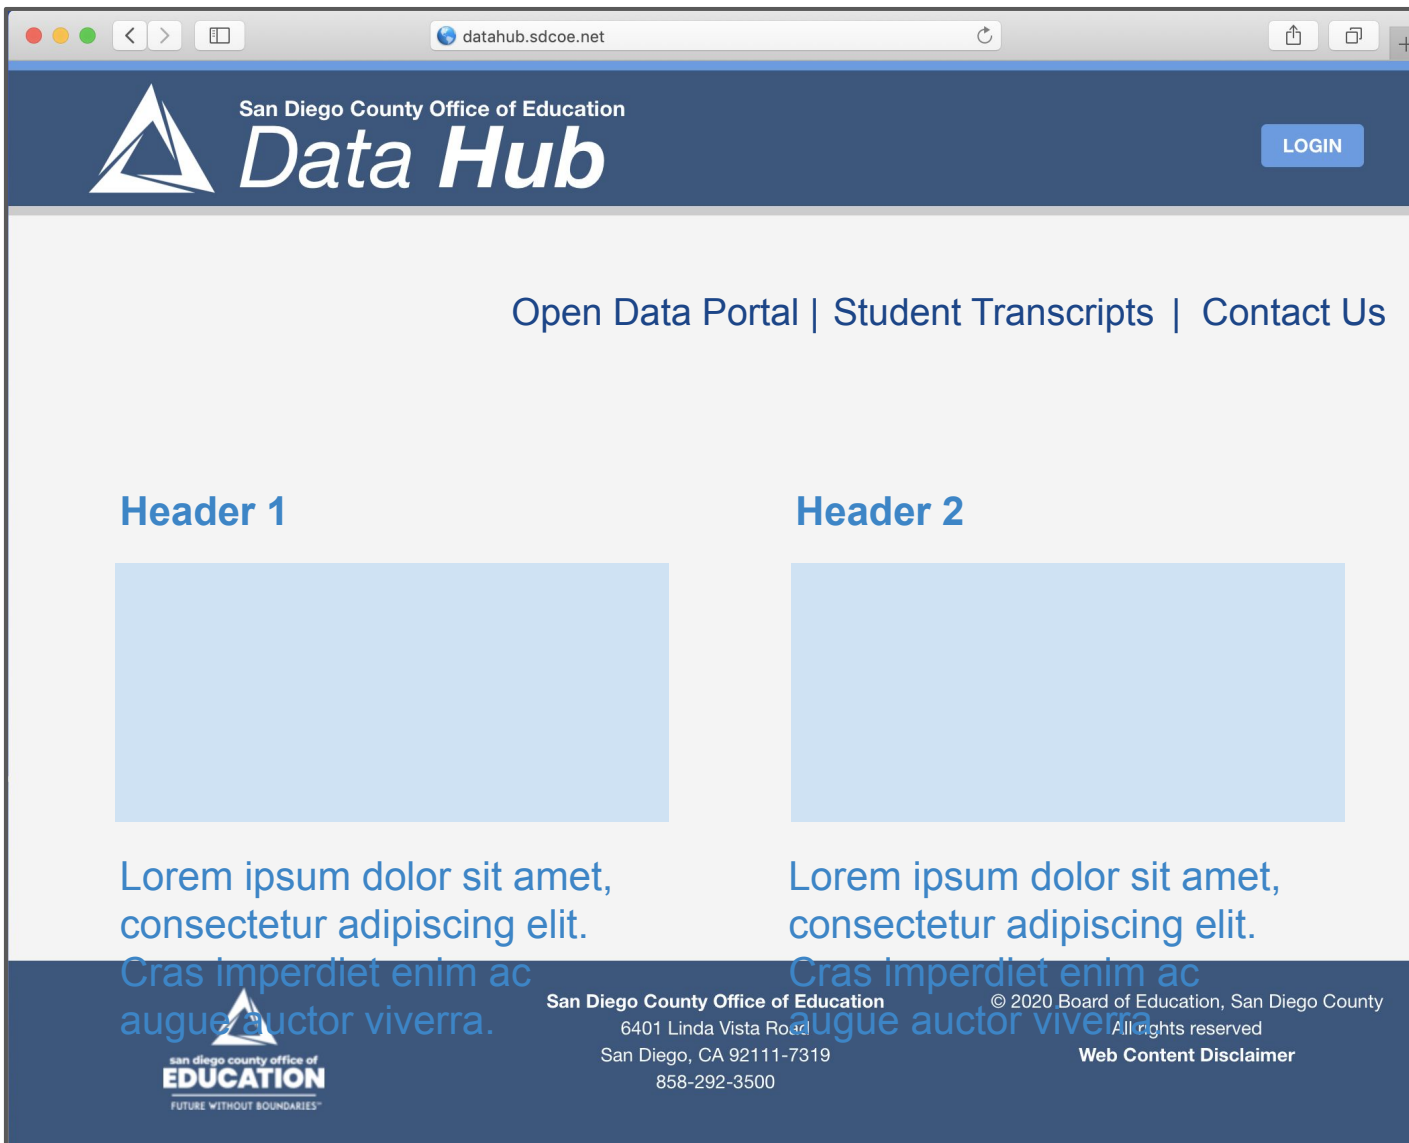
datahub.sdcoe.net

San Diego County Office of Education
Data Hub

LOGIN

Open Data Portal | Student Transcripts | Contact Us

Header 1

Lorem ipsum dolor sit amet, consectetur adipiscing elit. Cras imperdiet enim ac augue auctor viverra.

Header 2

Lorem ipsum dolor sit amet, consectetur adipiscing elit. Cras imperdiet enim ac augue auctor viverra.

san diego county office of
EDUCATION
FUTURE WITHOUT BOUNDARIES

San Diego County Office of Education
6401 Linda Vista Road
San Diego, CA 92111-7319
858-292-3500

© 2020 Board of Education, San Diego County
All rights reserved
Web Content Disclaimer